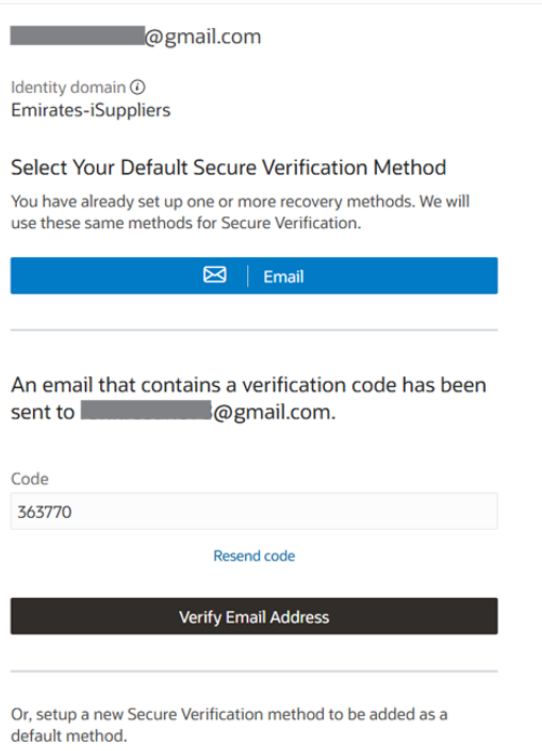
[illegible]@gmail.com

Identity domain ⓘ
Emirates-iSuppliers

Select Your Default Secure Verification Method

You have already set up one or more recovery methods. We will use these same methods for Secure Verification.

Email

An email that contains a verification code has been sent to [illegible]@gmail.com.

Code
363770

Resend code

Verify Email Address

Or, setup a new Secure Verification method to be added as a default method.